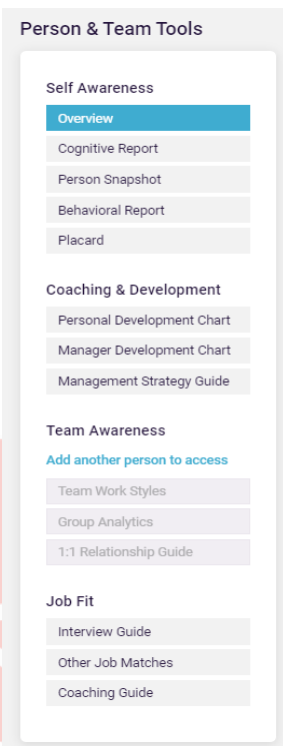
Person & Team Tools

Self Awareness

Overview

Cognitive Report

Person Snapshot

Behavioral Report

Placard

Coaching & Development

Personal Development Chart

Manager Development Chart

Management Strategy Guide

Team Awareness

Add another person to access

Team Work Styles

Group Analytics

1:1 Relationship Guide

Job Fit

Interview Guide

Other Job Matches

Coaching Guide